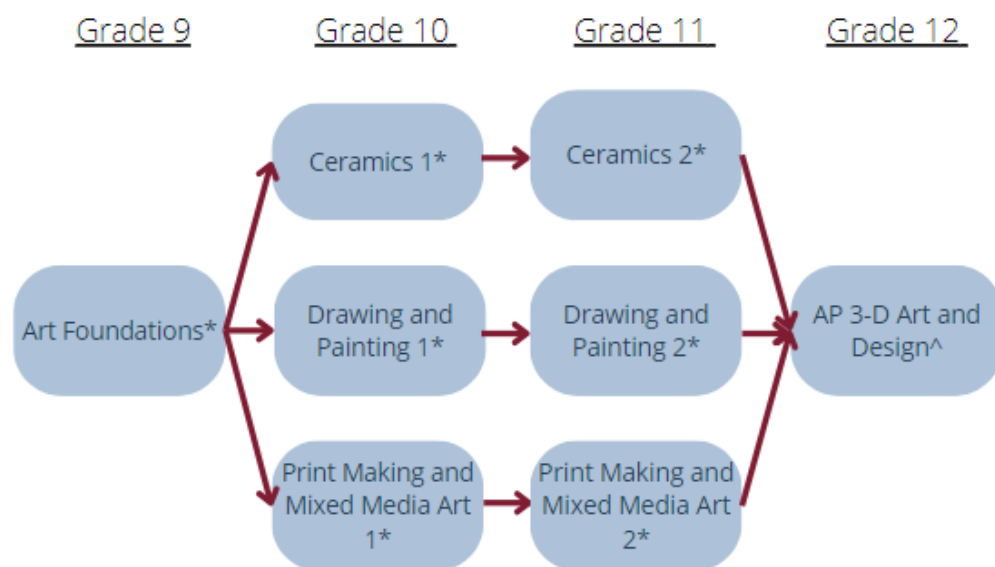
Grade 9

Grade 10

Grade 11

Grade 12

Ceramics 1*

Ceramics 2*

Art Foundations*

Drawing and Painting 1*

Drawing and Painting 2*

AP 3-D Art and Design^

Print Making and Mixed Media Art 1*

Print Making and Mixed Media Art 2*